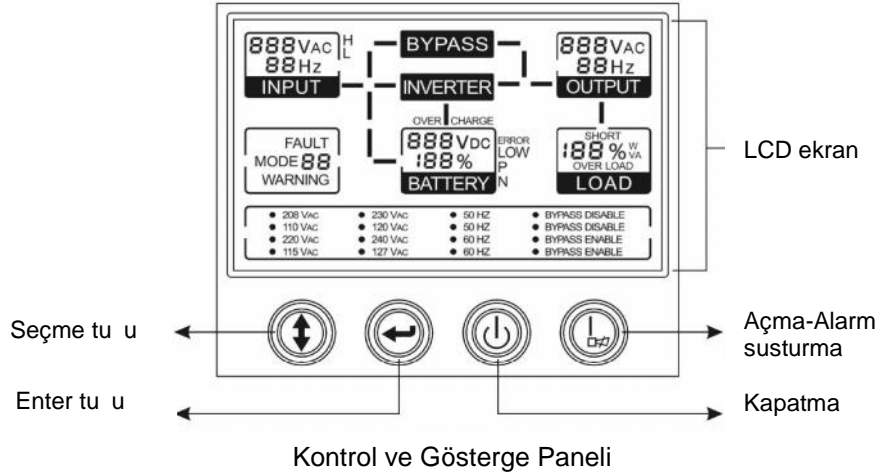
888VAC H L
88Hz
INPUT

BYPASS

INVERTER

888VAC
88Hz
OUTPUT

OVER CHARGE

FAULT
MODE 88
WARNING

888VDC
188%
BATTERY

ERROR
LOW
P
N

SHORT
188% W VA
OVER LOAD
LOAD

LCD ekran

• 208 VAC
• 110 VAC
• 220 VAC
• 115 VAC

• 230 VAC
• 120 VAC
• 240 VAC
• 127 VAC

• 50 HZ
• 50 HZ
• 60 HZ
• 60 HZ

• BYPASS DISABLE
• BYPASS DISABLE
• BYPASS ENABLE
• BYPASS ENABLE

Seçme tu u

Açma-Alarm susturma

Enter tu u

Kapatma

Kontrol ve Gösterge Paneli